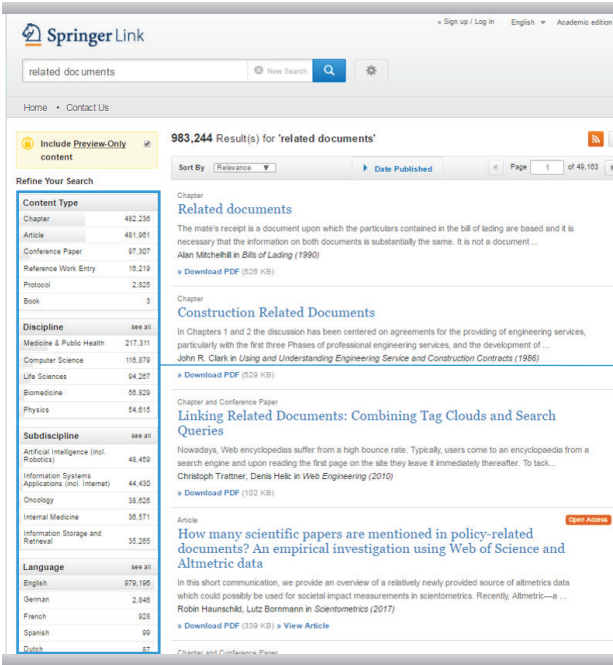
» Sign up / Log in English Academic edition

Springer Link

related documents New Search

Home • Contact Us

Include Preview-Only content

Refine Your Search

Content Type

| | |
|---|---|
| Chapter | 482,236 |
| Article | 481,951 |
| Conference Paper | 97,307 |
| Reference Work Entry | 16,219 |
| Protocol | 2,825 |
| Book | 3 |

Discipline see all

| | |
|---|---|
| Medicine & Public Health | 217,311 |
| Computer Science | 116,879 |
| Life Sciences | 94,267 |
| Biomedicine | 56,829 |
| Physics | 54,615 |

Subdiscipline see all

| | |
|---|---|
| Artificial Intelligence (incl. Robotics) | 48,459 |
| Information Systems Applications (incl. Internet) | 44,430 |
| Oncology | 38,626 |
| Internal Medicine | 36,571 |
| Information Storage and Retrieval | 35,265 |

Language see all

| | |
|---|---|
| English | 979,196 |
| German | 2,846 |
| French | 928 |
| Spanish | 99 |
| Dutch | 87 |

983,244 Result(s) for 'related documents'

Sort By Relevance Date Published Page 1 of 49,163

Chapter
Related documents
The mate's receipt is a document upon which the particulars contained in the bill of lading are based and it is necessary that the information on both documents is substantially the same. It is not a document ...
Alan Mitchelhill in Bills of Lading (1990)
» Download PDF (526 KB)

Chapter
Construction Related Documents
In Chapters 1 and 2 the discussion has been centered on agreements for the providing of engineering services, particularly with the first three Phases of professional engineering services, and the development of ...
John R. Clark in Using and Understanding Engineering Service and Construction Contracts (1986)
» Download PDF (529 KB)

Chapter and Conference Paper
Linking Related Documents: Combining Tag Clouds and Search Queries
Nowadays, Web encyclopedias suffer from a high bounce rate. Typically, users come to an encylopaedia from a search engine and upon reading the first page on the site they leave it immediately thereafter. To tack...
Christoph Trattner, Denis Helic in Web Engineering (2010)
» Download PDF (102 KB)

Article Open Access
How many scientific papers are mentioned in policy-related documents? An empirical investigation using Web of Science and Altmetric data
In this short communication, we provide an overview of a relatively newly provided source of altmetrics data which could possibly be used for societal impact measurements in scientometrics. Recently, Altmetric—a ...
Robin Haunschild, Lutz Bornmann in Scientometrics (2017)
» Download PDF (339 KB) » View Article

Chapter and Conference Paper